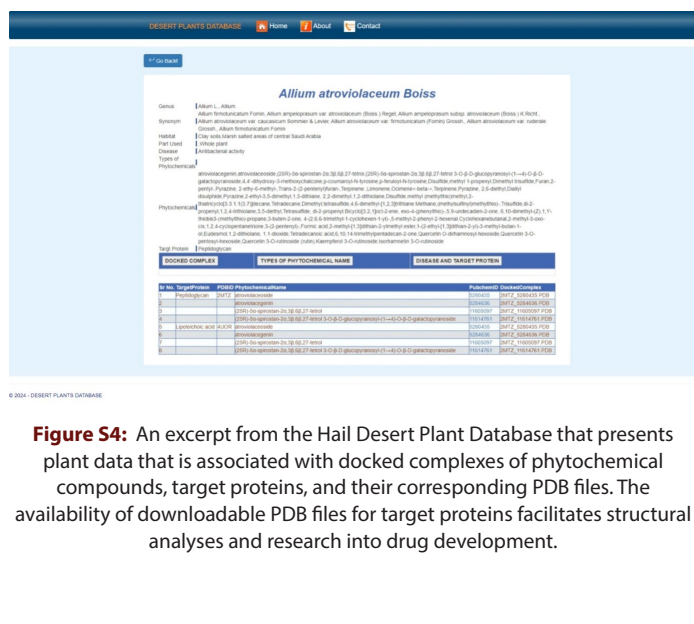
DESERT PLANTS DATABASE Home About Contact

Go Back!

Allium atroviolaceum Boiss

Genus | Allium L., Allium

Synonym | Allium firmotunicatum Fomin, Allium ampeloprasum var. atroviolaceum (Boiss.) Regel, Allium ampeloprasum subsp. atroviolaceum (Boiss.) K.Richt., Allium atroviolaceum var. caucasicum Sommier & Levier, Allium atroviolaceum var. firmotunicatum (Fomin) Grossh., Allium atroviolaceum var. rubeniae Grossh., Allium firmotunicatum Fomin

Habitat | Clay soils, Marsh salted areas of central Saudi Arabia

Part Used | Whole plant

Disease | Antibacterial activity

Types of Phytochemicals |

Phytochemicals | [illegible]

Target Protein | Peptidoglycan

DOCKED COMPLEX | TYPES OF PHYTOCHEMICAL NAME | DISEASE AND TARGET PROTEIN

| Sr No. | TargetProtein | PDBID | PhytochemicalName | PubchemID | DockedComplex |
|---|---|---|---|---|---|
| 1 | Peptidoglycan | 2MTZ | atroviolaceoside | 5280435 | 2MTZ_5280435 PDB |
| 2 | | | atroviolacegenin | 5284636 | 2MTZ_5284636 PDB |
| 3 | | | (25R)-5α-spirostan-2α,3β,6β,27-tetrol | 11605097 | 2MTZ_11605097 PDB |
| 4 | | | (25R)-5α-spirostan-2α,3β,6β,27-tetrol 3-O-β-D-glucopyranosyl-(1→4)-O-β-D-galactopyranoside | 11614761 | 2MTZ_11614761 PDB |
| 5 | Lipoteichoic acid | 4UOR | atroviolaceoside | 5280435 | 2MTZ_5280435 PDB |
| 6 | | | atroviolacegenin | 5284636 | 2MTZ_5284636 PDB |
| 7 | | | (25R)-5α-spirostan-2α,3β,6β,27-tetrol | 11605097 | 2MTZ_11605097 PDB |
| 8 | | | (25R)-5α-spirostan-2α,3β,6β,27-tetrol 3-O-β-D-glucopyranosyl-(1→4)-O-β-D-galactopyranoside | 11614761 | 2MTZ_11614761 PDB |

© 2024 - DESERT PLANTS DATABASE

Figure S4: An excerpt from the Hail Desert Plant Database that presents plant data that is associated with docked complexes of phytochemical compounds, target proteins, and their corresponding PDB files. The availability of downloadable PDB files for target proteins facilitates structural analyses and research into drug development.